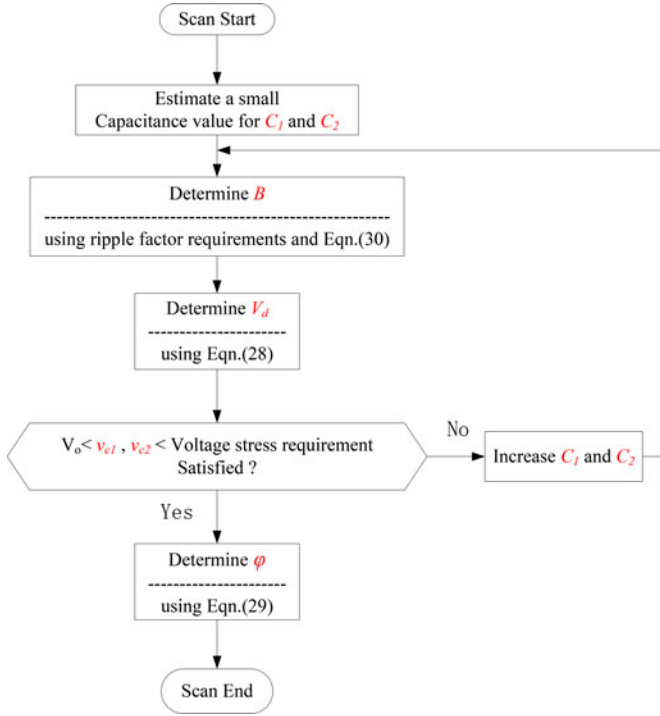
Scan Start

Estimate a small Capacitance value for $C_1$ and $C_2$

Determine $B$
-----------------------------------------------------------
using ripple factor requirements and Eqn.(30)

Determine $V_d$
---------------------
using Eqn.(28)

$V_o < v_{c1}$ , $v_{c2} <$ Voltage stress requirement Satisfied ?

No

Increase $C_1$ and $C_2$

Yes

Determine $\varphi$
---------------------
using Eqn.(29)

Scan End